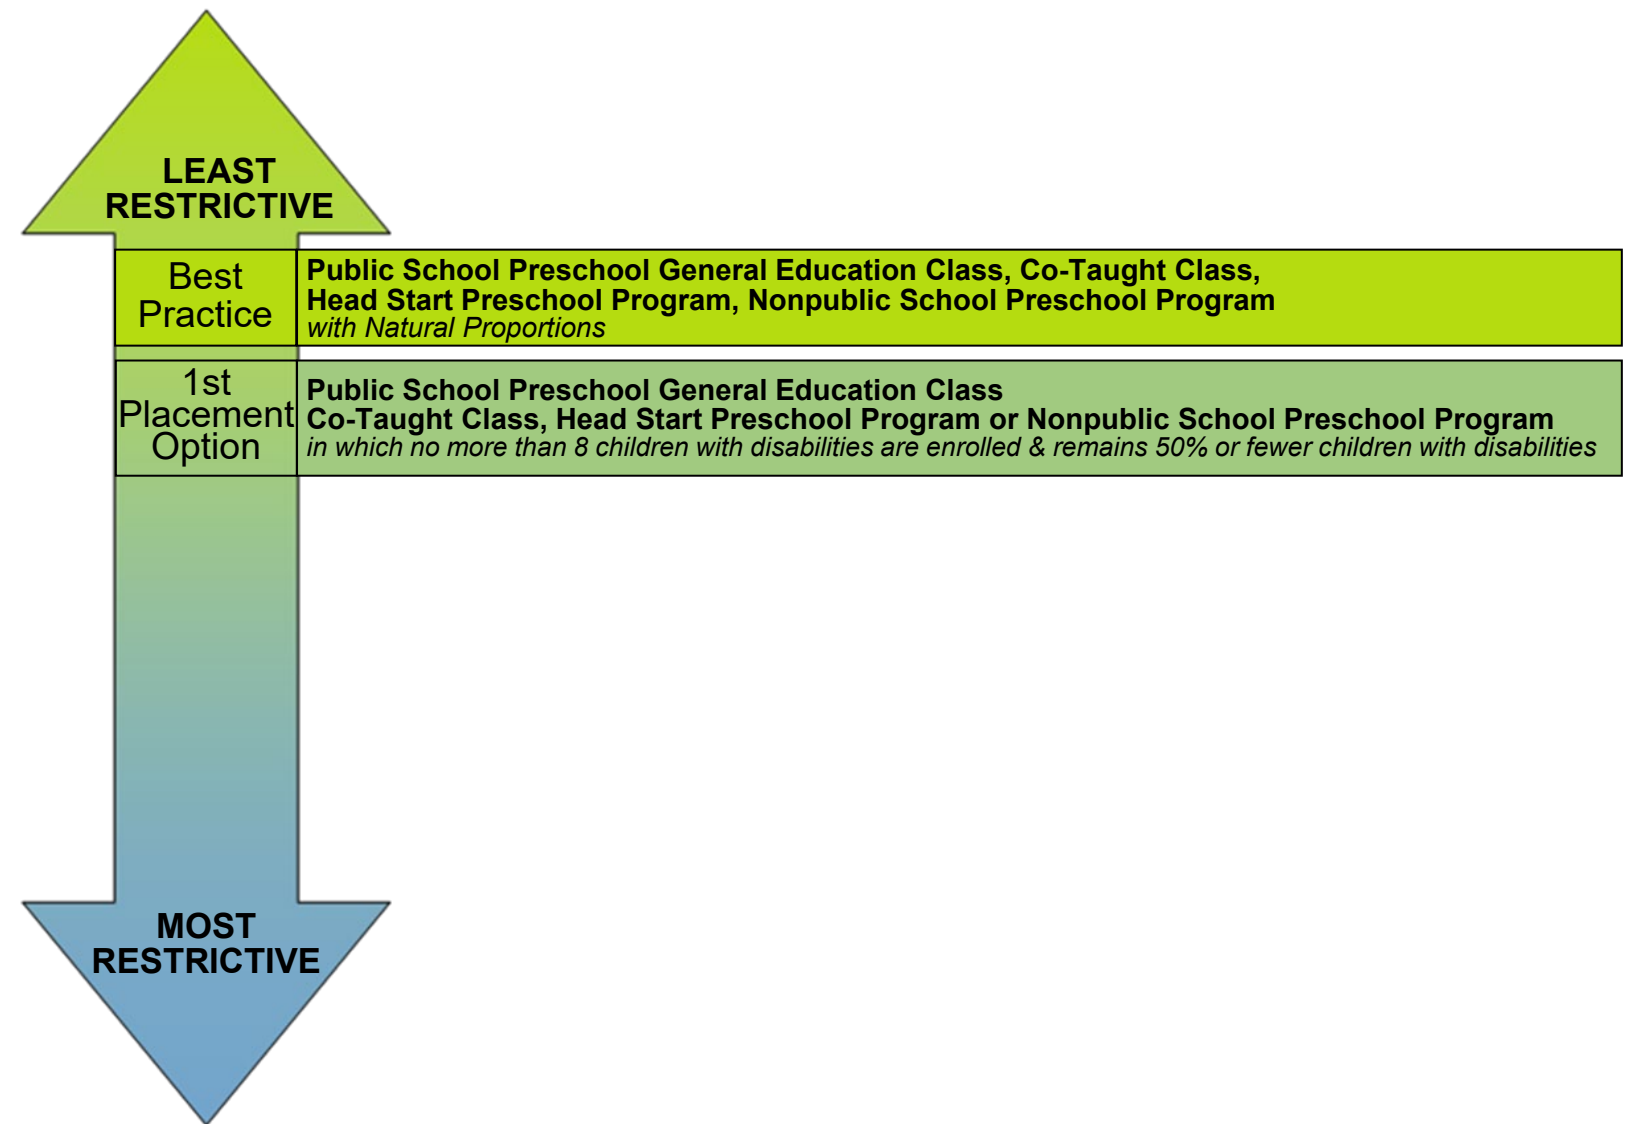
LEAST RESTRICTIVE

| Best Practice | Public School Preschool General Education Class, Co-Taught Class, Head Start Preschool Program, Nonpublic School Preschool Program *with Natural Proportions* |
|---|---|
| 1st Placement Option | Public School Preschool General Education Class Co-Taught Class, Head Start Preschool Program or Nonpublic School Preschool Program *in which no more than 8 children with disabilities are enrolled & remains 50% or fewer children with disabilities* |

MOST RESTRICTIVE